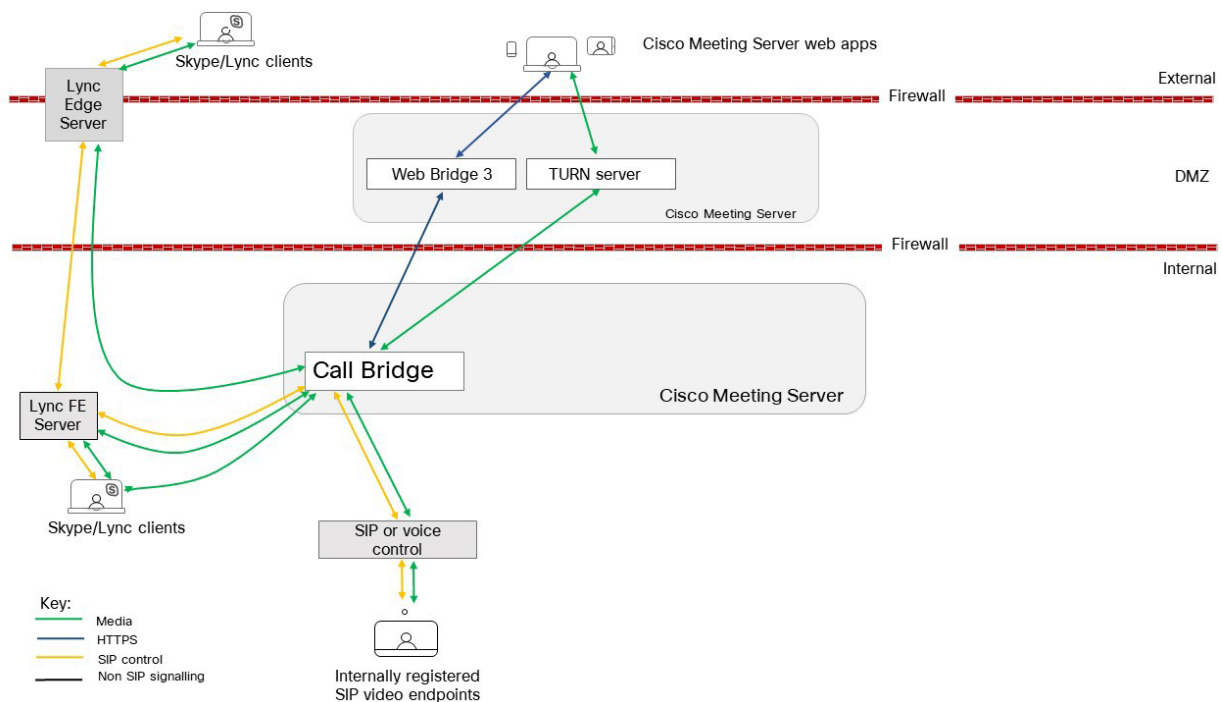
Skype/Lync clients

Cisco Meeting Server web apps

Lync Edge Server

External

Firewall

Web Bridge 3

TURN server

DMZ

Cisco Meeting Server

Firewall

Internal

Call Bridge

Cisco Meeting Server

Lync FE Server

Skype/Lync clients

SIP or voice control

Key:
Media
HTTPS
SIP control
Non SIP signalling

Internally registered SIP video endpoints